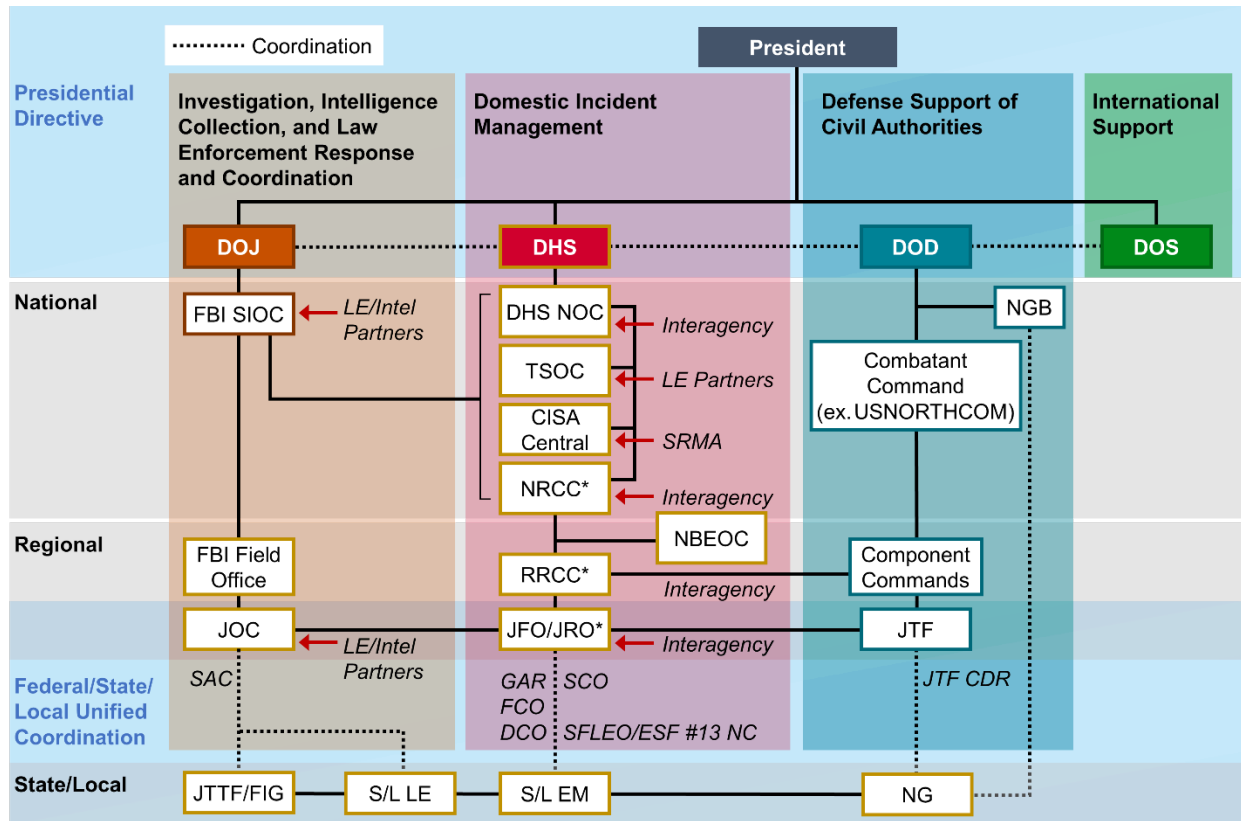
Coordination

President

Presidential Directive

Investigation, Intelligence Collection, and Law Enforcement Response and Coordination

Domestic Incident Management

Defense Support of Civil Authorities

International Support

DOJ

DHS

DOD

DOS

National

FBI SIOC

LE/Intel Partners

DHS NOC

Interagency

TSOC

LE Partners

CISA Central

SRMA

NRCC*

Interagency

NGB

Combatant Command (ex. USNORTHCOM)

Regional

NBEOC

FBI Field Office

RRCC*

Interagency

Component Commands

JOC

LE/Intel Partners

JFO/JRO*

Interagency

JTF

Federal/State/ Local Unified Coordination

SAC

GAR SCO

FCO

DCO SFLEO/ESF #13 NC

JTF CDR

State/Local

JTTF/FIG

S/L LE

S/L EM

NG